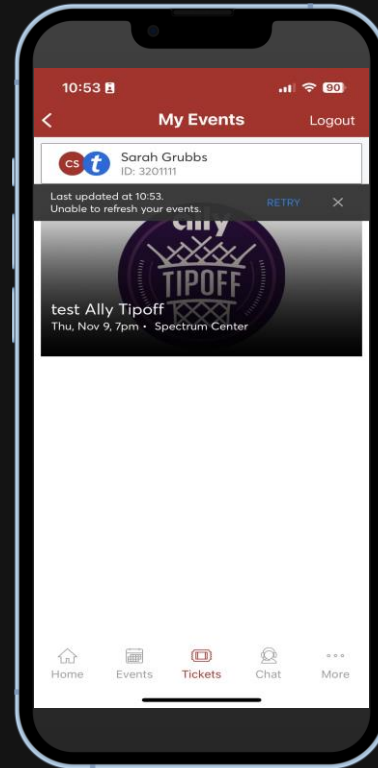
10:53

90

<

My Events

Logout

CS t

Sarah Grubbs

ID: 3201111

Last updated at 10:53.

Unable to refresh your events.

RETRY

×

ally

TIPOFF

test Ally Tipoff

Thu, Nov 9, 7pm • Spectrum Center

Home

Events

Tickets

Chat

More